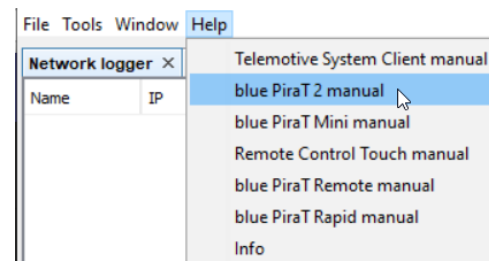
File Tools Window Help

Network logger ×

Name IP

Telemotive System Client manual
blue PiraT 2 manual
blue PiraT Mini manual
Remote Control Touch manual
blue PiraT Remote manual
blue PiraT Rapid manual
Info